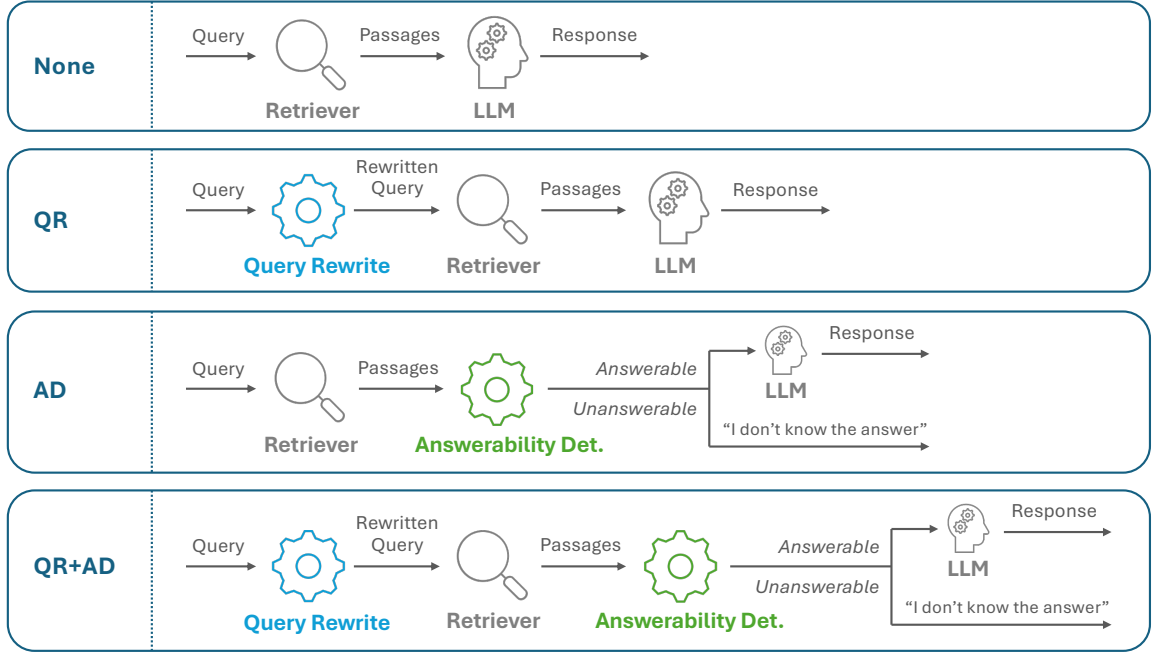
None

Query
Retriever
Passages
LLM
Response

QR

Query
Query Rewrite
Rewritten Query
Retriever
Passages
LLM
Response

AD

Query
Retriever
Passages
Answerability Det.
Answerable
Unanswerable
LLM
Response
"I don't know the answer"

QR+AD

Query
Query Rewrite
Rewritten Query
Retriever
Passages
Answerability Det.
Answerable
Unanswerable
LLM
Response
"I don't know the answer"